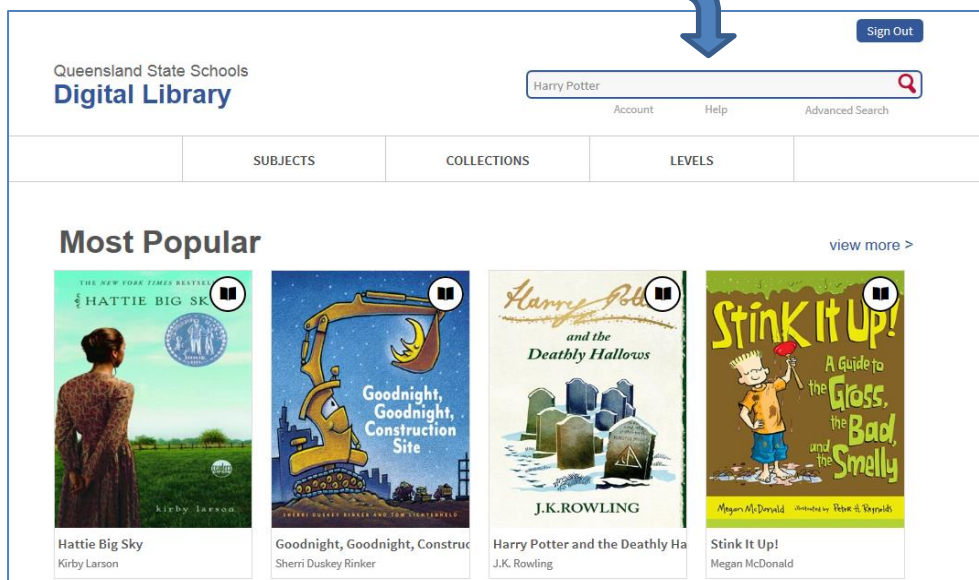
Sign Out

Queensland State Schools
Digital Library

Harry Potter

Account Help Advanced Search

SUBJECTS COLLECTIONS LEVELS

Most Popular

view more >

THE NEW YORK TIMES BESTSE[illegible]
HATTIE BIG SK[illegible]
kirby larson

Goodnight, Goodnight, Construction Site
SHERRI DUSKEY RINKER AND TOM LICHTENHELD

Harry Pott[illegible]
and the Deathly Hallows
J.K.ROWLING

Stink It Up!
A Guide to the Gross, the Bad, and the Smelly
Megan McDonald illustrated by Peter H. Reynolds

Hattie Big Sky
Kirby Larson

Goodnight, Goodnight, Construc
Sherri Duskey Rinker

Harry Potter and the Deathly Ha
J.K. Rowling

Stink It Up!
Megan McDonald